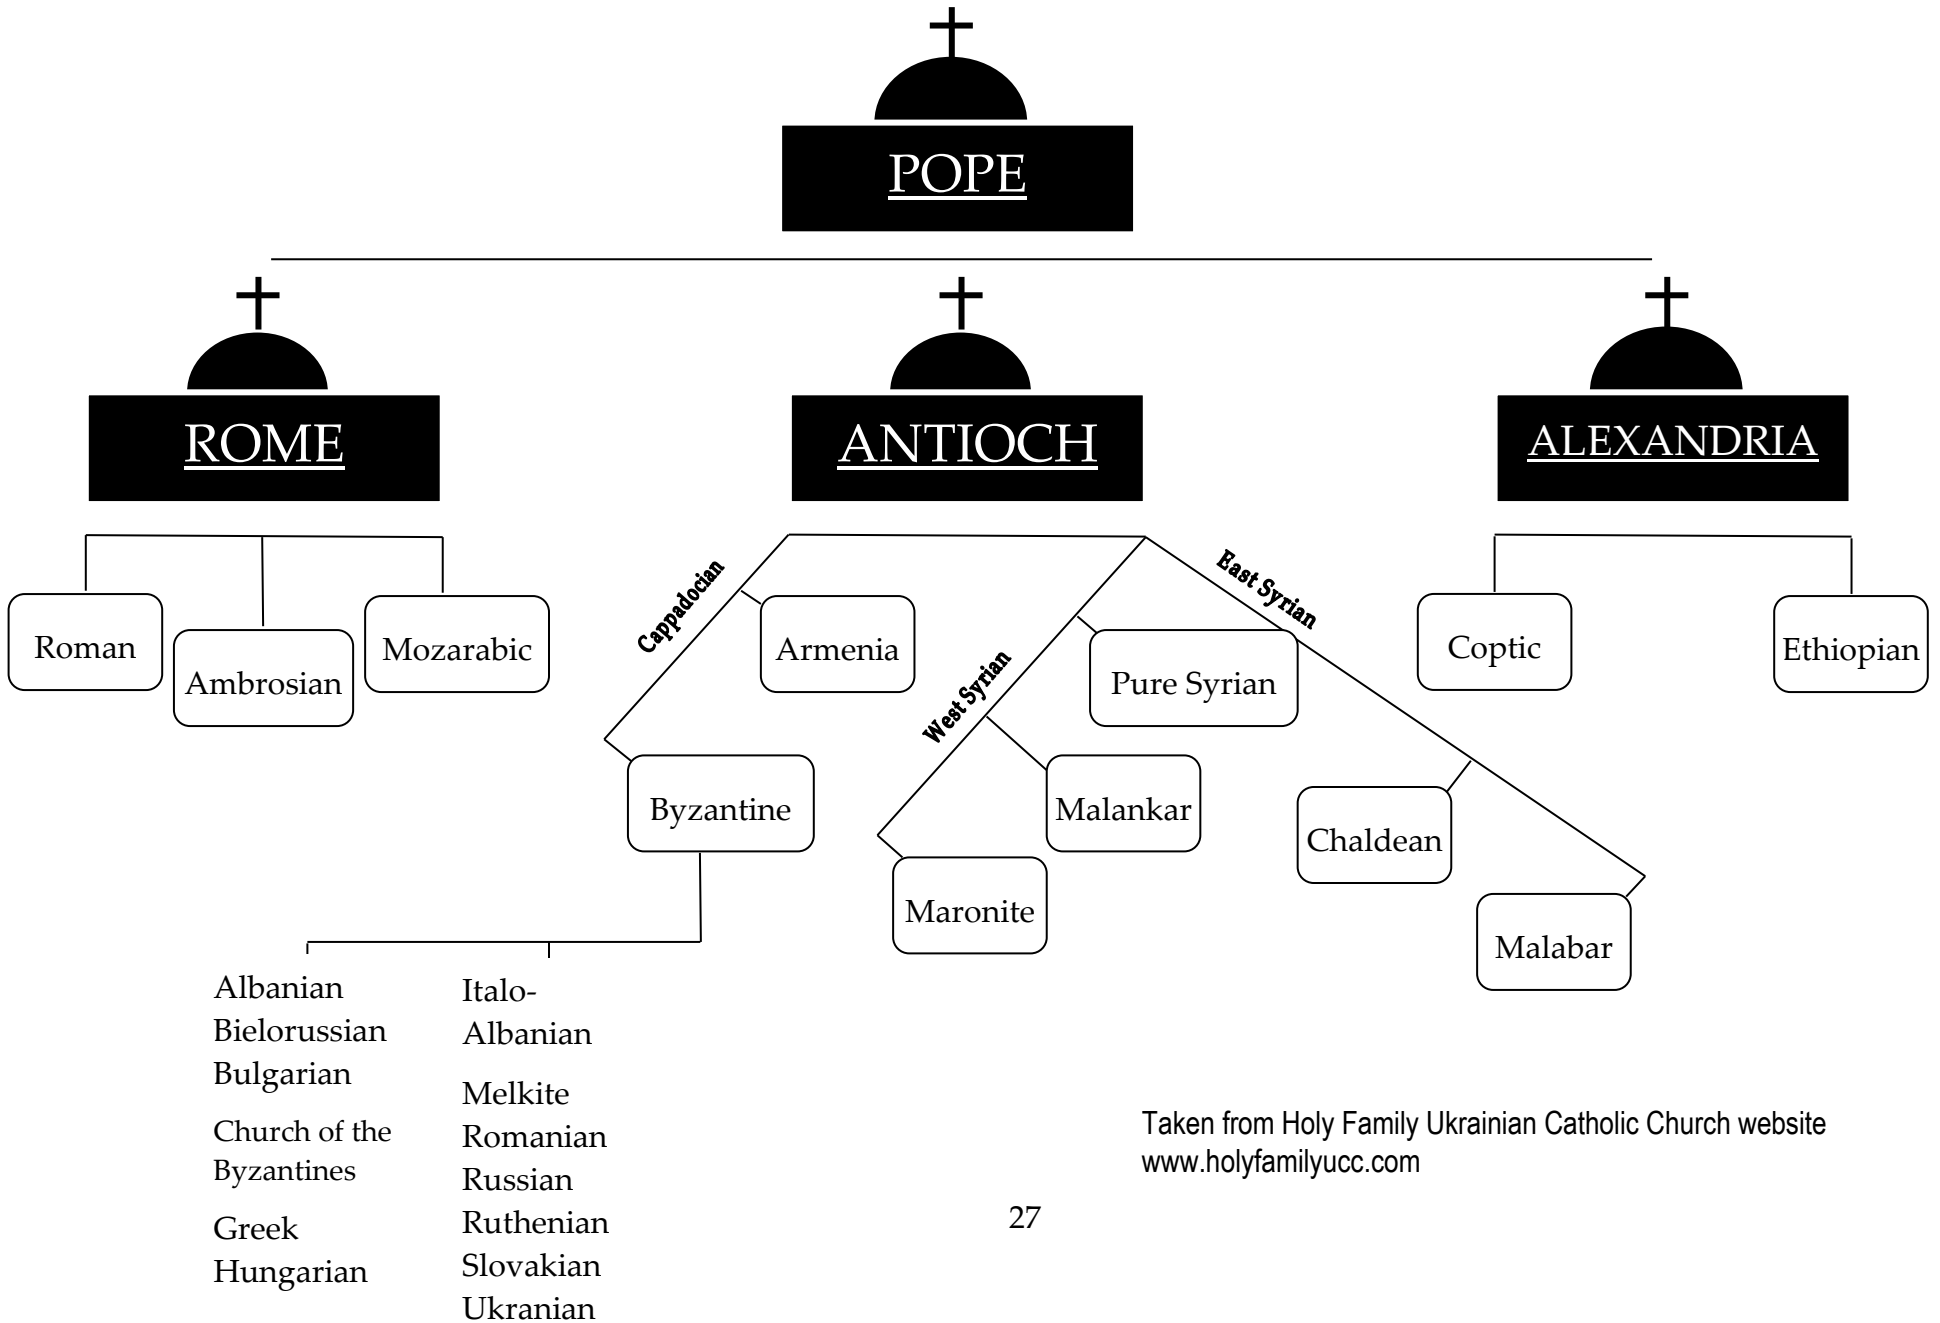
POPE

ROME

ANTIOCH

ALEXANDRIA

Roman

Ambrosian

Mozarabic

Cappadocian

Armenia

East Syrian

West Syrian

Pure Syrian

Coptic

Ethiopian

Byzantine

Malankar

Chaldean

Maronite

Malabar

Albanian
Bielorussian
Bulgarian
Church of the Byzantines
Greek
Hungarian

Italo-Albanian
Melkite
Romanian
Russian
Ruthenian
Slovakian
Ukranian

Taken from Holy Family Ukrainian Catholic Church website
www.holyfamilyucc.com

27